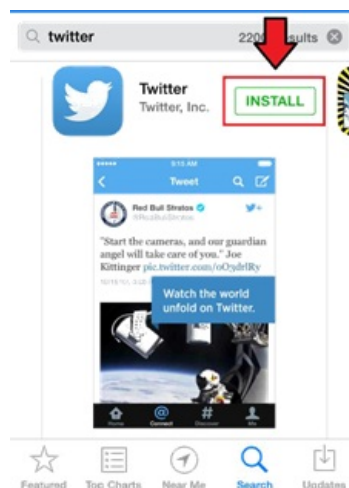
twitter

220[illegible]sults

Twitter

Twitter, Inc.

INSTALL

9:15 AM

Tweet

Red Bull Stratos

@RedBullStratos

"Start the cameras, and our guardian angel will take care of you." Joe Kittinger pic.twitter.com/oO7dflRy

Watch the world unfold on Twitter.

Home

Connect

Discover

Me

Featured

Top Charts

Near Me

Search

Updates